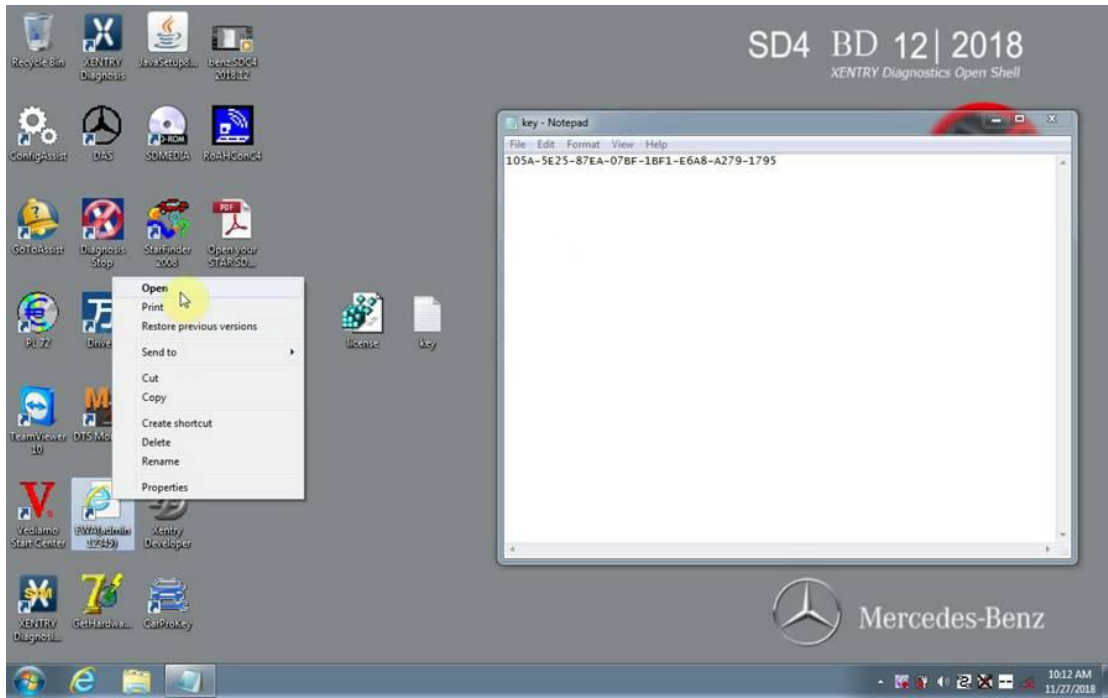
Recycle Bin
XENTRY Diagnosis
JavaSetup8...
benz-SDC4 2018.12
ConfigAssist
DAS
SDMEDIA
RoAHConC4
GoToAssist
Diagnosis Stop
StarFinder 2008
Open your STAR SD...
PL 72
Drive
license
key
TeamViewer 10
DTS Mo
Vediamo Start Center
EWA(admin 12345)
Xentry Developer
XENTRY Diagnosi...
GetHardwa...
CarProKey

Open
Print
Restore previous versions
Send to
Cut
Copy
Create shortcut
Delete
Rename
Properties

SD4 BD 12| 2018
XENTRY Diagnostics Open Shell

key - Notepad
File Edit Format View Help
105A-5E25-87EA-07BF-1BF1-E6A8-A279-1795

Mercedes-Benz

10:12 AM
11/27/2018